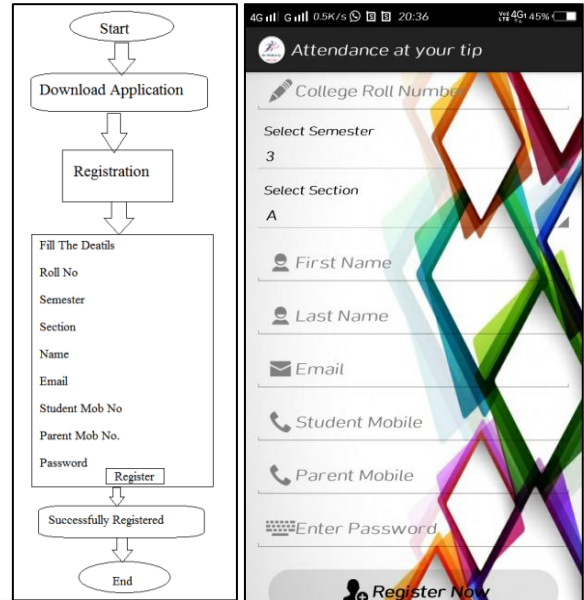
Start

Download Application

Registration

Fill The Deatils

Roll No

Semester

Section

Name

Email

Student Mob No

Parent Mob No.

Password

Register

Successfully Registered

End

4G G 0.5K/s 20:36 4G 45%

Attendance at your tip

College Roll Number

Select Semester

3

Select Section

A

First Name

Last Name

Email

Student Mobile

Parent Mobile

Enter Password

Register Now